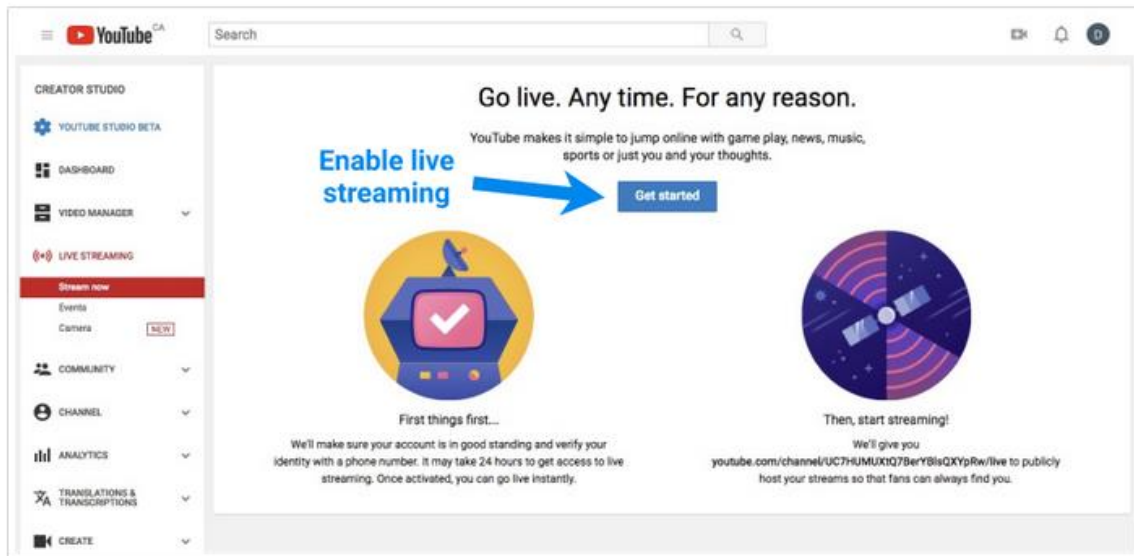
YouTube CA

Search

D

CREATOR STUDIO

YOUTUBE STUDIO BETA

DASHBOARD

VIDEO MANAGER

LIVE STREAMING

Stream now

Events

Camera NEW

COMMUNITY

CHANNEL

ANALYTICS

TRANSLATIONS & TRANSCRIPTIONS

CREATE

Go live. Any time. For any reason.

YouTube makes it simple to jump online with game play, news, music, sports or just you and your thoughts.

Enable live streaming

Get started

First things first...

We'll make sure your account is in good standing and verify your identity with a phone number. It may take 24 hours to get access to live streaming. Once activated, you can go live instantly.

Then, start streaming!

We'll give you youtube.com/channel/UC7HUMUXtQ7BerYBlsQXYpRw/live to publicly host your streams so that fans can always find you.